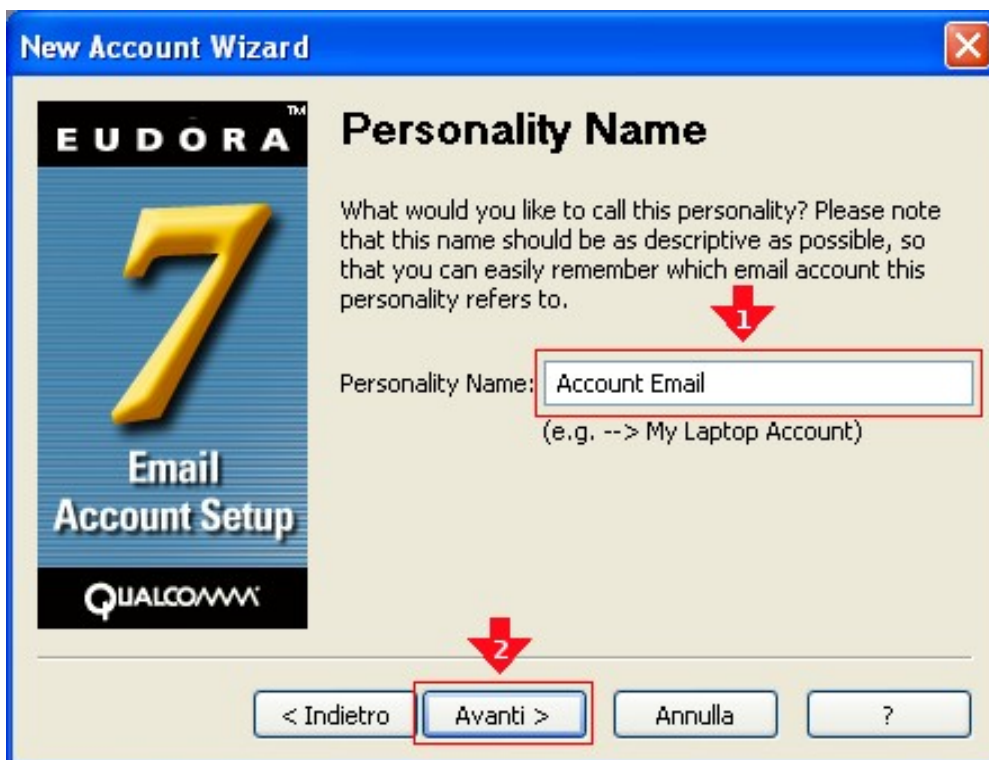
New Account Wizard

EUDORA™

7

Email Account Setup

QUALCOMM

Personality Name

What would you like to call this personality? Please note that this name should be as descriptive as possible, so that you can easily remember which email account this personality refers to.

1

Personality Name: Account Email

(e.g. --> My Laptop Account)

2

< Indietro | Avanti > | Annulla | ?